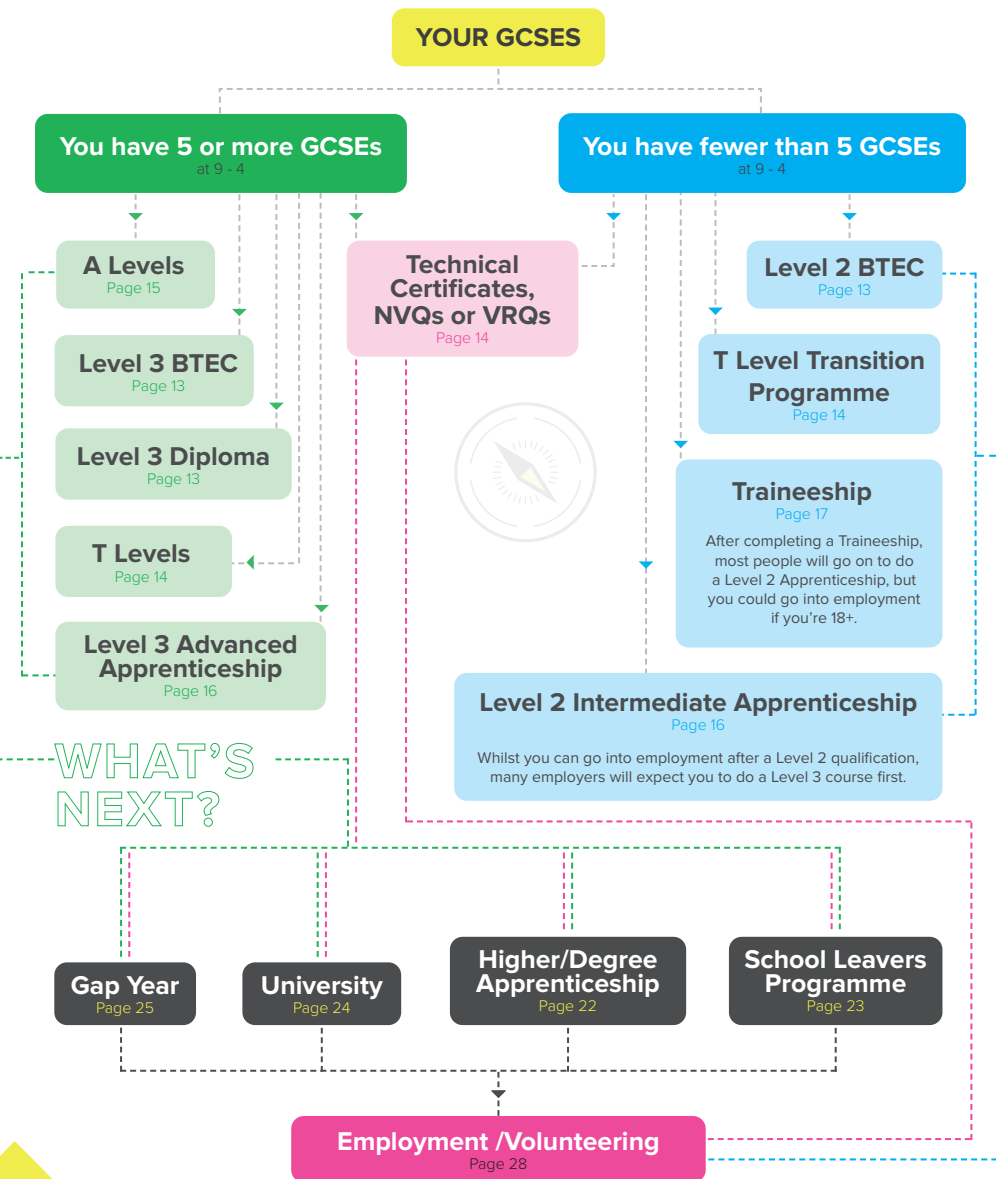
YOUR GCSES

You have 5 or more GCSEs
at 9 - 4

You have fewer than 5 GCSEs
at 9 - 4

A Levels
Page 15

Technical Certificates, NVQs or VRQs
Page 14

Level 2 BTEC
Page 13

Level 3 BTEC
Page 13

T Level Transition Programme
Page 14

Level 3 Diploma
Page 13

Traineeship
Page 17
After completing a Traineeship, most people will go on to do a Level 2 Apprenticeship, but you could go into employment if you're 18+.

T Levels
Page 14

Level 3 Advanced Apprenticeship
Page 16

Level 2 Intermediate Apprenticeship
Page 16
Whilst you can go into employment after a Level 2 qualification, many employers will expect you to do a Level 3 course first.

WHAT'S NEXT?

Gap Year
Page 25

University
Page 24

Higher/Degree Apprenticeship
Page 22

School Leavers Programme
Page 23

Employment /Volunteering
Page 28